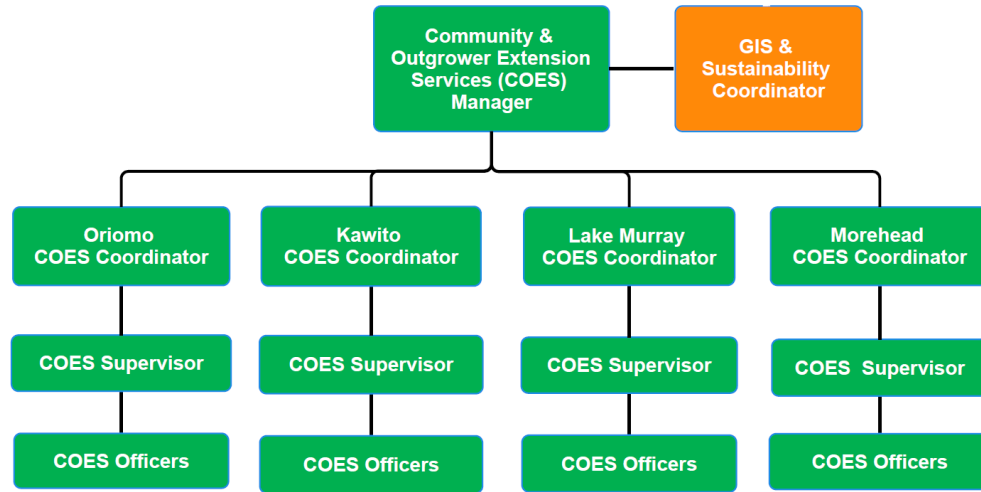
Community & Outgrower Extension Services (COES) Manager

GIS & Sustainability Coordinator

Oriomo COES Coordinator

COES Supervisor

COES Officers

Kawito COES Coordinator

COES Supervisor

COES Officers

Lake Murray COES Coordinator

COES Supervisor

COES Officers

Morehead COES Coordinator

COES Supervisor

COES Officers